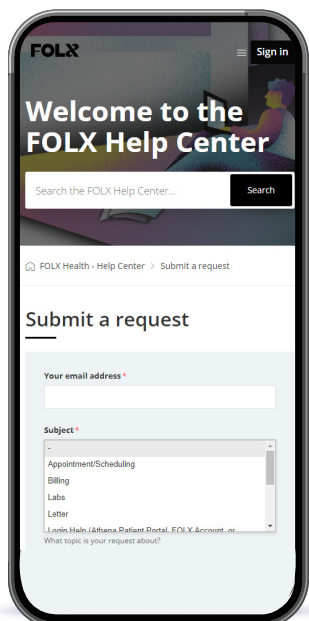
FOLX

Sign in

Welcome to the FOLX Help Center

Search the FOLX Help Center...

Search

FOLX Health - Help Center > Submit a request

Submit a request

Your email address*

Subject*

-

Appointment/Scheduling

Billing

Labs

Letter

Login Help (Athena Patient Portal, FOLX Account, or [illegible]

What topic is your request about?